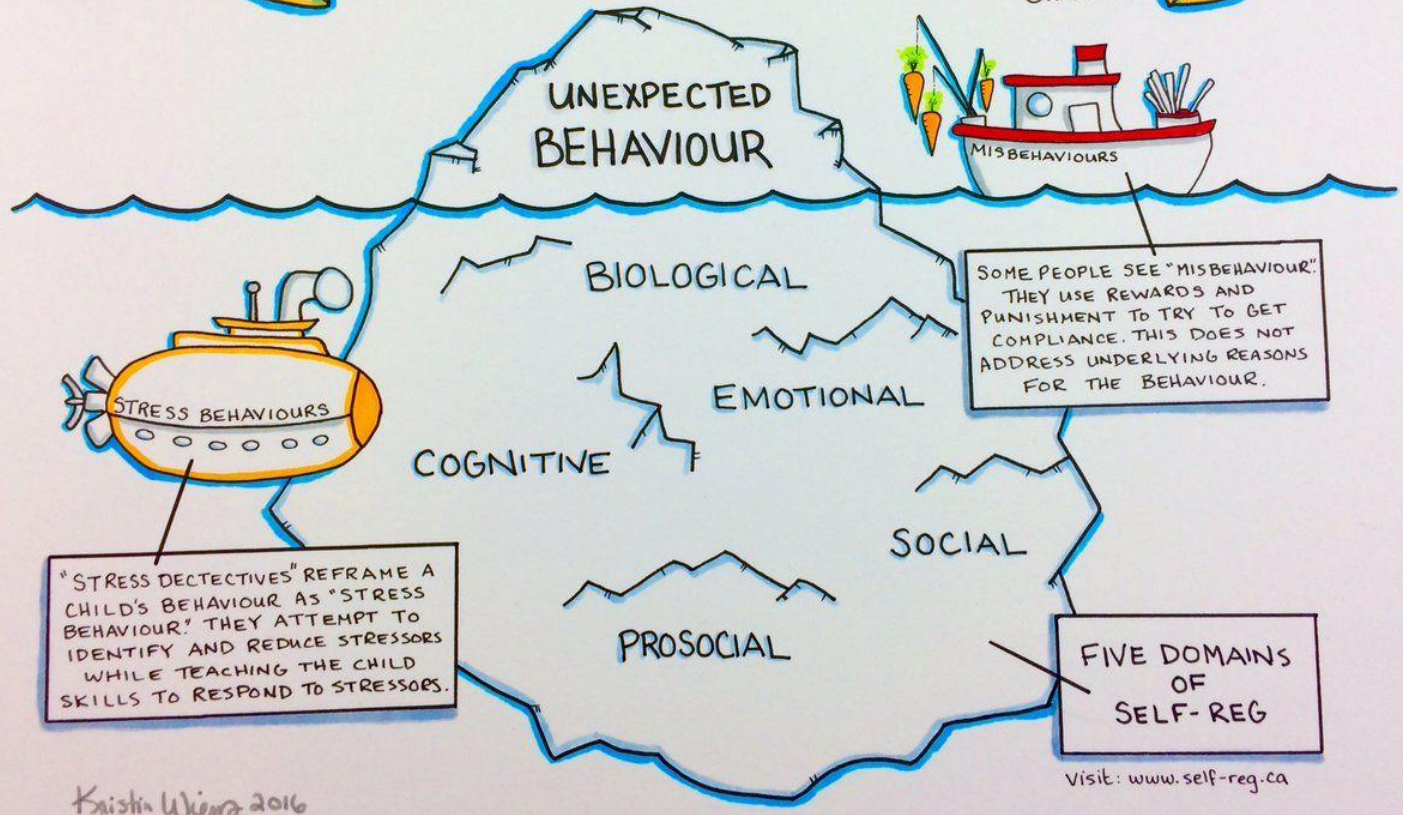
UNEXPECTED BEHAVIOUR

MISBEHAVIOURS

SOME PEOPLE SEE "MISBEHAVIOUR". THEY USE REWARDS AND PUNISHMENT TO TRY TO GET COMPLIANCE. THIS DOES NOT ADDRESS UNDERLYING REASONS FOR THE BEHAVIOUR.

BIOLOGICAL

EMOTIONAL

COGNITIVE

SOCIAL

PROSOCIAL

STRESS BEHAVIOURS

"STRESS DECTECTIVES" REFRAME A CHILD'S BEHAVIOUR AS "STRESS BEHAVIOUR." THEY ATTEMPT TO IDENTIFY AND REDUCE STRESSORS WHILE TEACHING THE CHILD SKILLS TO RESPOND TO STRESSORS.

FIVE DOMAINS OF SELF-REG

Visit: www.self-reg.ca

Kristin Wiens 2016